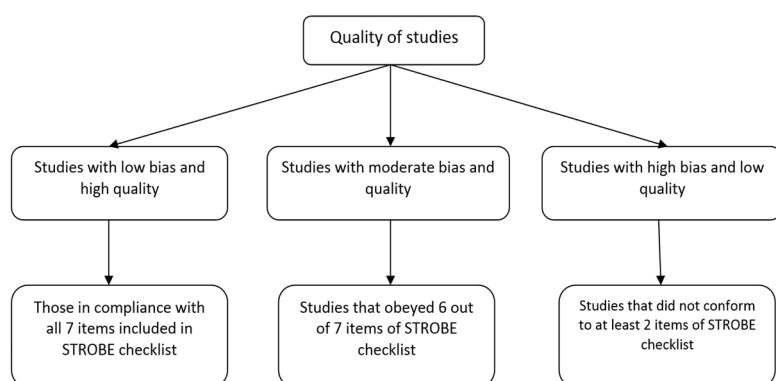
Quality of studies

Studies with low bias and high quality

Studies with moderate bias and quality

Studies with high bias and low quality

Those in compliance with all 7 items included in STROBE checklist

Studies that obeyed 6 out of 7 items of STROBE checklist

Studies that did not conform to at least 2 items of STROBE checklist